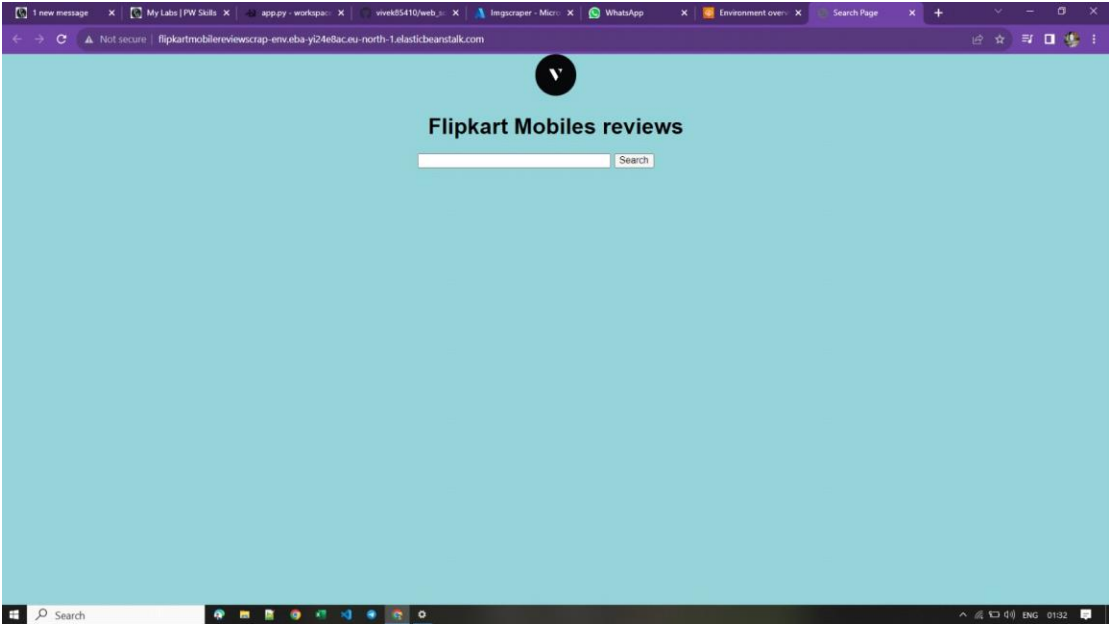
1 new message × My Labs | PW Skills × app.py - workspac × vivek85410/web_sc × Imgscraper - Micro × WhatsApp × Environment overv × Search Page × +

Not secure | flipkartmobilereviewscrap-env.eba-yi24e8ac.eu-north-1.elasticbeanstalk.com

V

Flipkart Mobiles reviews

Search

Search

ENG 01:32